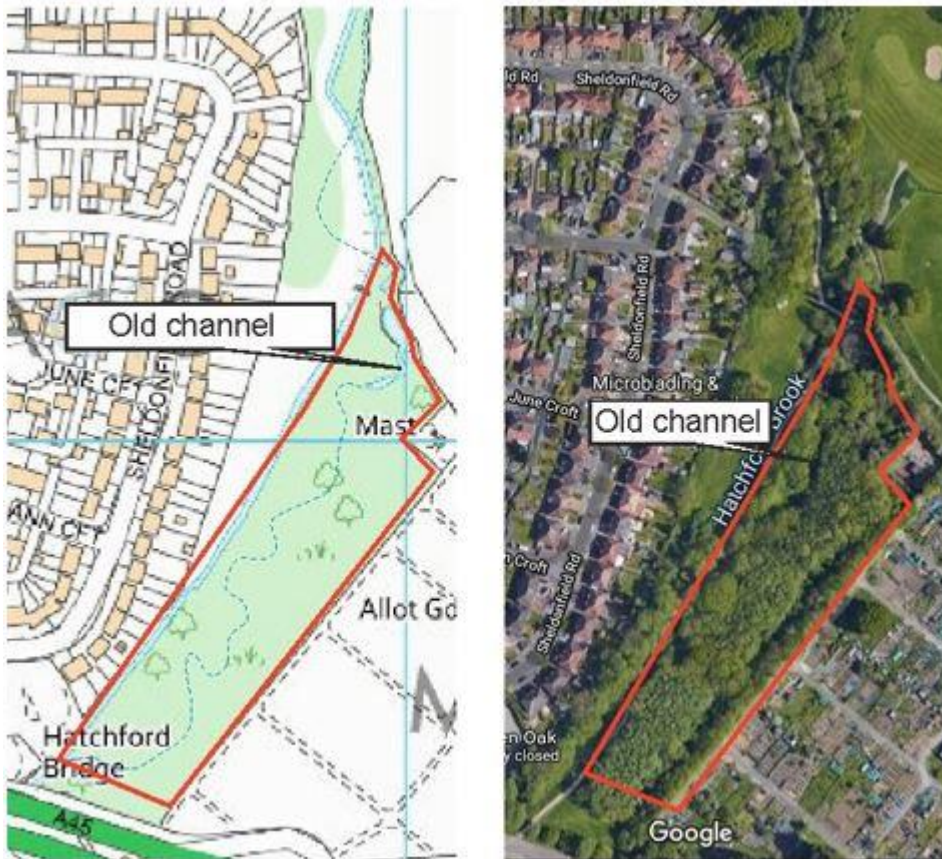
Old channel

JUNE CFT

SHELDONFIELD ROAD

ANN CFT

Mast

Allot Gd

Hatchford Bridge

A45

ld Rd

Sheldonfield Rd

Sheldonfield Rd

Microblading &

June Croft

Old channel

Hatchford Brook

n Croft

Sheldonfield Rd

en Oak
y closed

Google